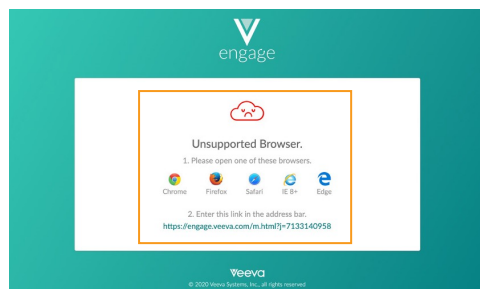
engage

Unsupported Browser.

1. Please open one of these browsers.

Chrome Firefox Safari IE 8+ Edge

2. Enter this link in the address bar.

https://engage.veeva.com/m.html?j=7133140958

Veeva

© 2020 Veeva Systems, Inc., all rights reserved